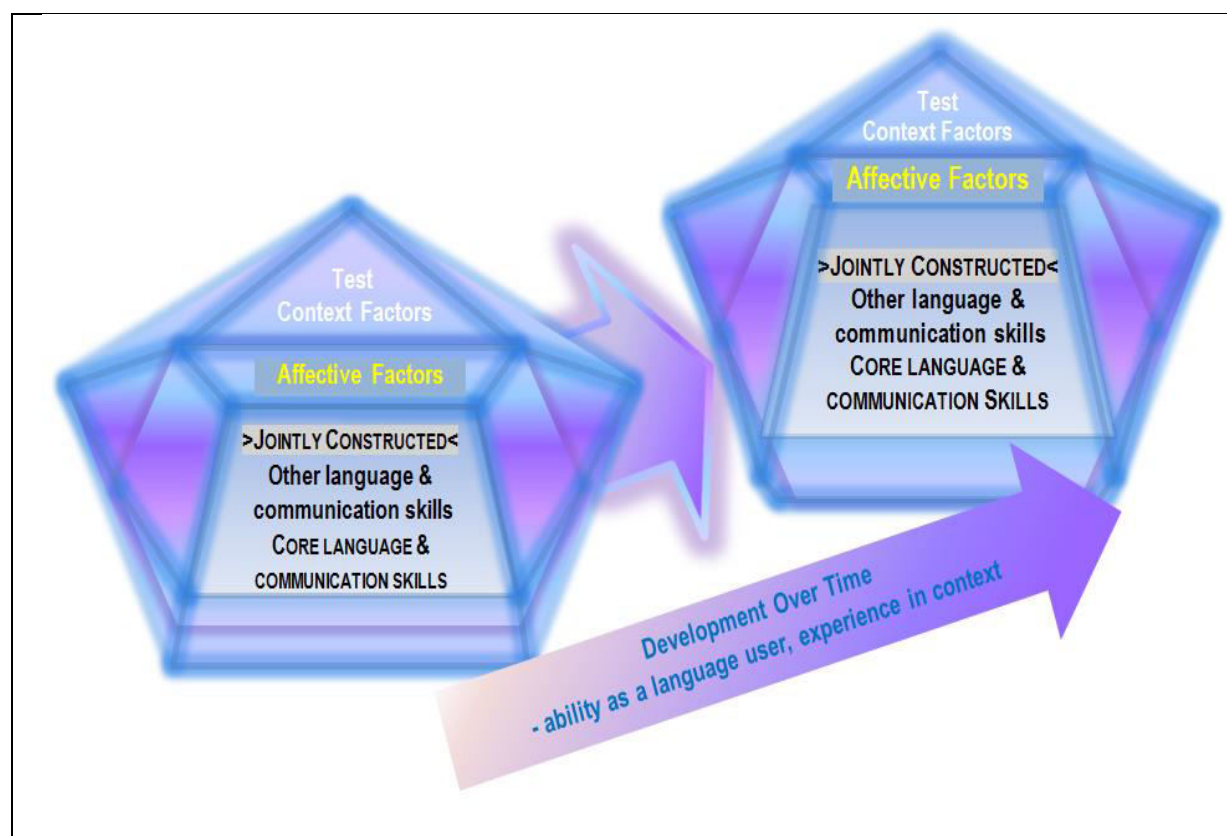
Test
Context Factors

Affective Factors

>JOINTLY CONSTRUCTED<
Other language & communication skills
CORE LANGUAGE & COMMUNICATION SKILLS

Test
Context Factors

Affective Factors

>JOINTLY CONSTRUCTED<
Other language & communication skills
CORE LANGUAGE & COMMUNICATION SKILLS

Development Over Time
- ability as a language user, experience in context